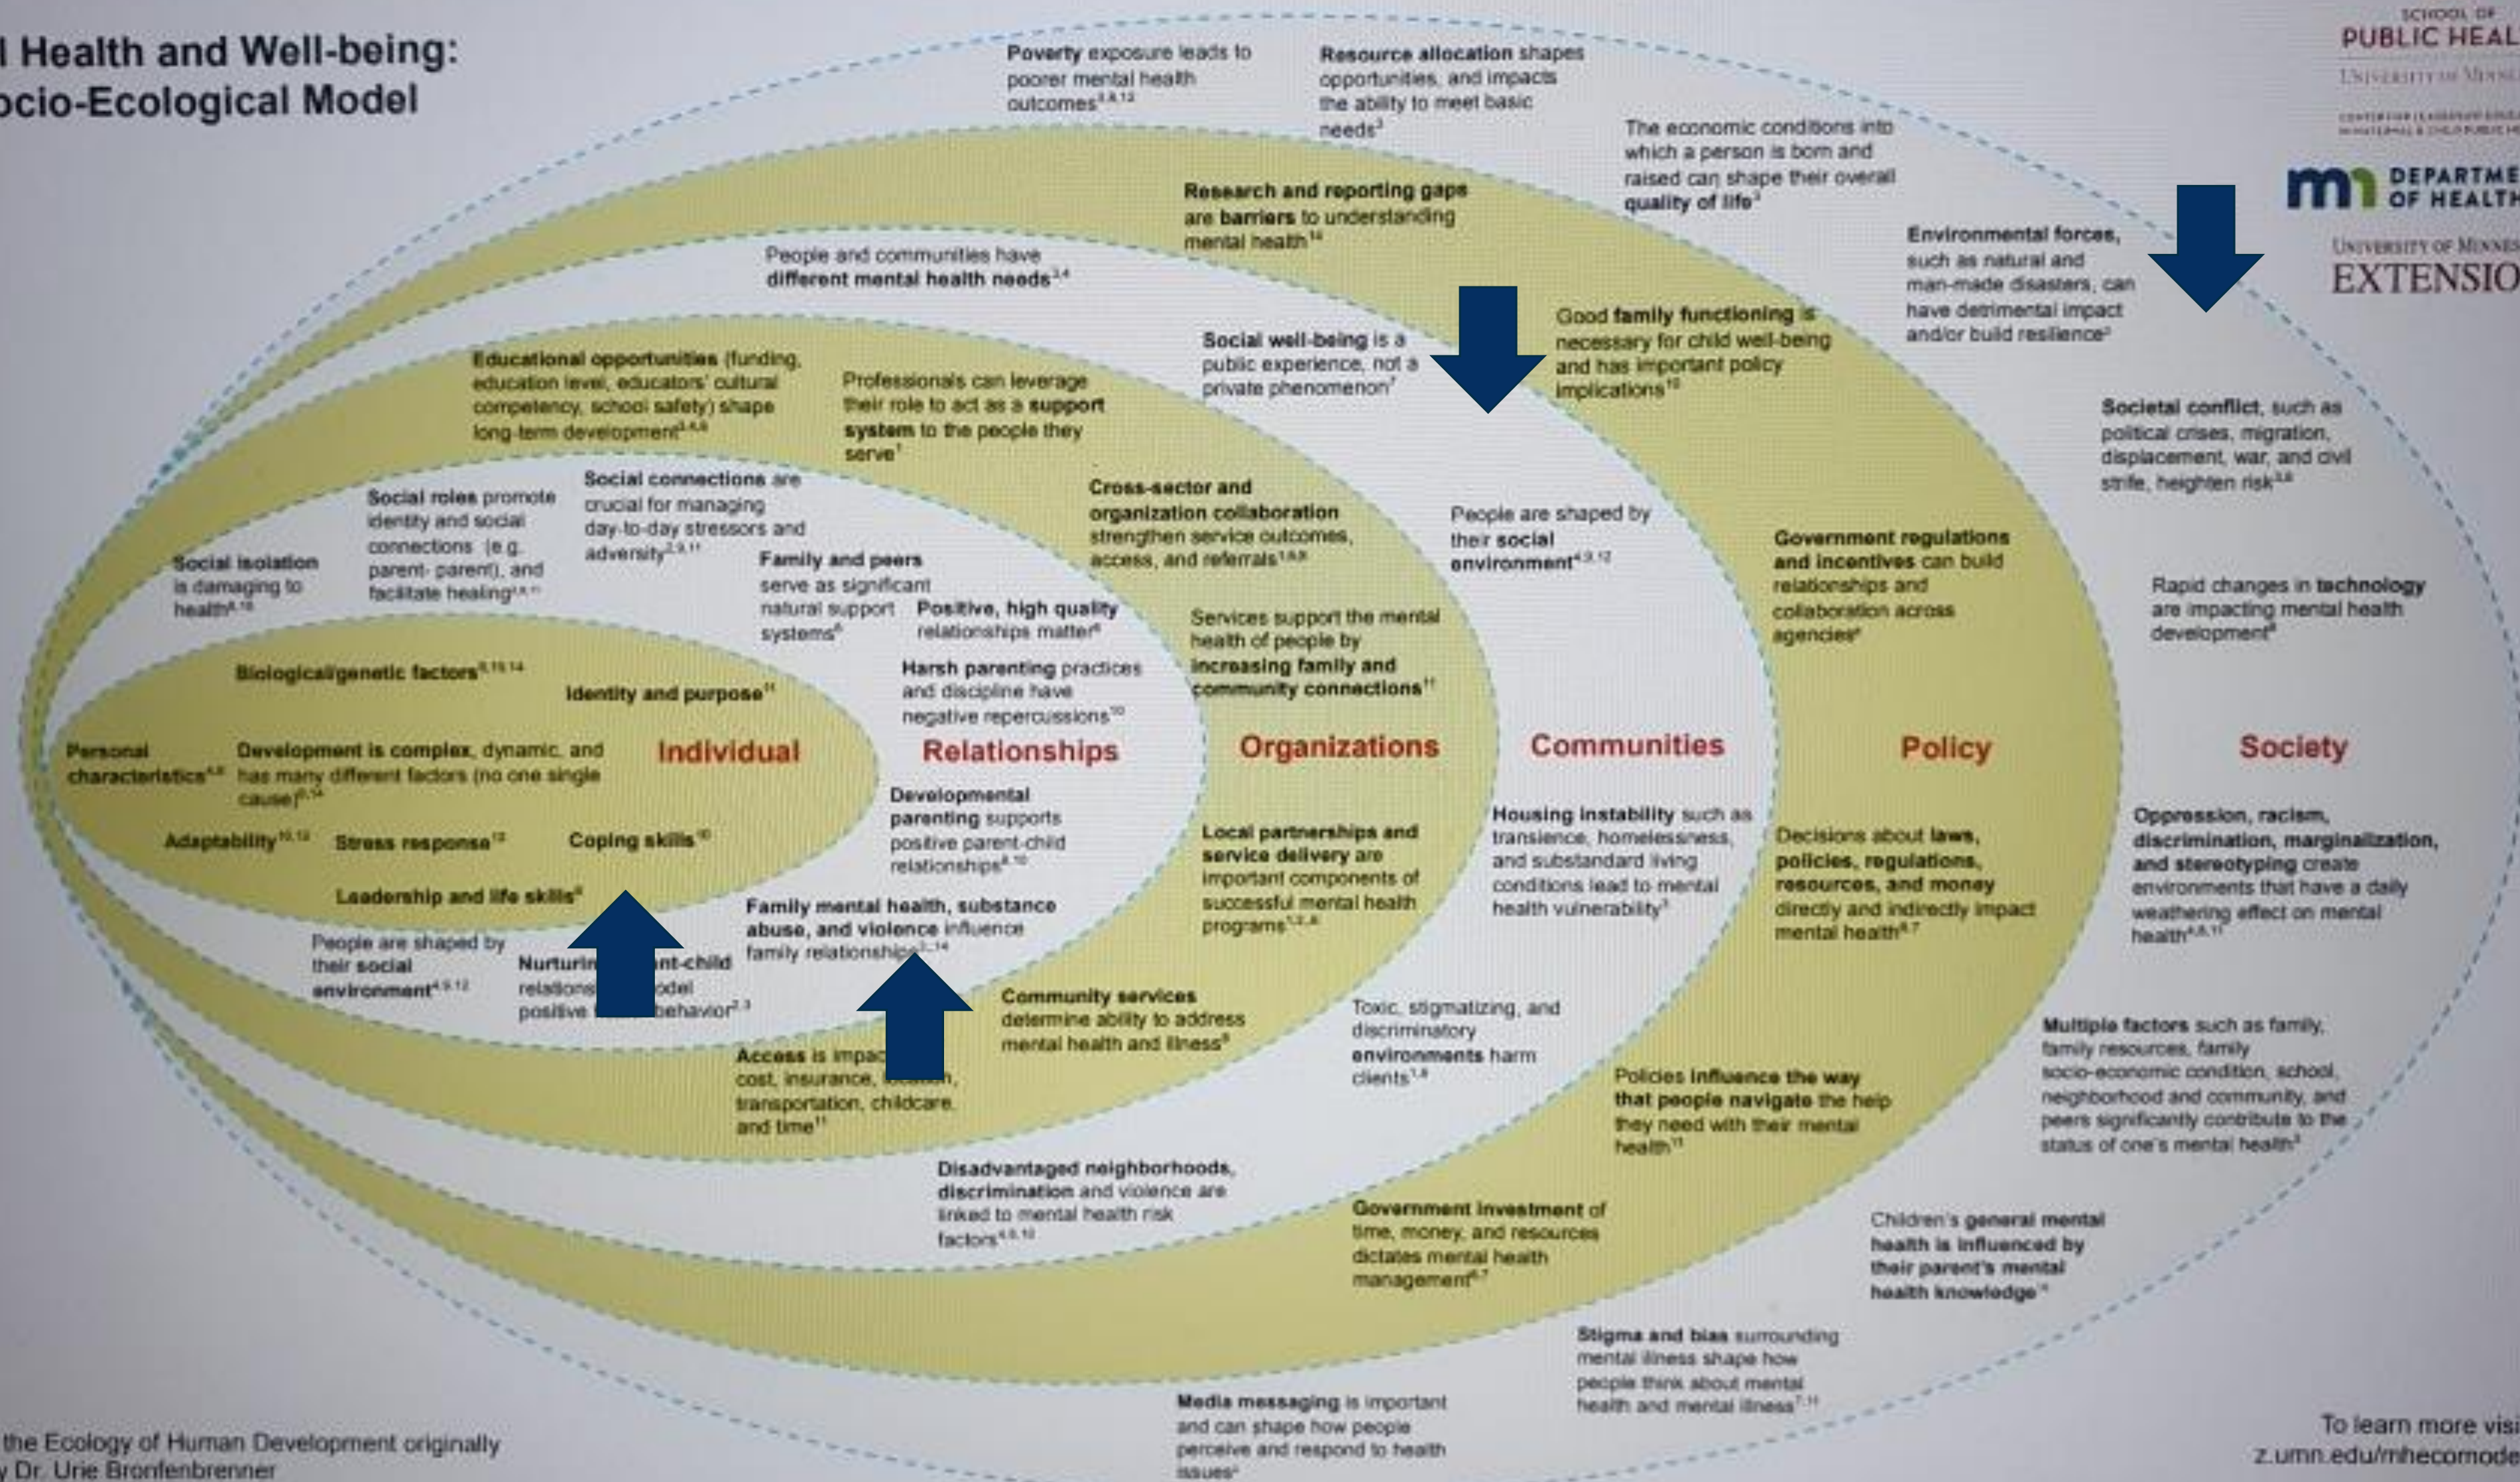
l Health and Well-being: ocio-Ecological Model

SCHOOL OF PUBLIC HEAL
UNIVERSITY OF MINN
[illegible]

DEPARTME OF HEALTH

UNIVERSITY OF MINNES EXTENSIO

Poverty exposure leads to poorer mental health outcomes$^{3,8,12}$

Resource allocation shapes opportunities, and impacts the ability to meet basic needs$^{3}$

The economic conditions into which a person is born and raised can shape their overall quality of life$^{3}$

Research and reporting gaps are barriers to understanding mental health$^{14}$

Environmental forces, such as natural and man-made disasters, can have detrimental impact and/or build resilience$^{3}$

People and communities have different mental health needs$^{3,4}$

Good family functioning is necessary for child well-being and has important policy implications$^{10}$

Social well-being is a public experience, not a private phenomenon$^{7}$

Educational opportunities (funding, education level, educators' cultural competency, school safety) shape long-term development$^{3,4,6}$

Professionals can leverage their role to act as a support system to the people they serve$^{1}$

Societal conflict, such as political crises, migration, displacement, war, and civil strife, heighten risk$^{3,6}$

Social connections are crucial for managing day-to-day stressors and adversity$^{2,9,11}$

Social roles promote identity and social connections (e.g. parent- parent), and facilitate healing$^{1,4,11}$

Cross-sector and organization collaboration strengthen service outcomes, access, and referrals$^{1,6,8}$

People are shaped by their social environment$^{4,9,12}$

Government regulations and incentives can build relationships and collaboration across agencies$^{6}$

Social isolation is damaging to health$^{4,10}$

Family and peers serve as significant natural support systems$^{6}$

Positive, high quality relationships matter$^{4}$

Services support the mental health of people by increasing family and community connections$^{11}$

Rapid changes in technology are impacting mental health development$^{6}$

Biological/genetic factors$^{8,13,14}$

Identity and purpose$^{11}$

Harsh parenting practices and discipline have negative repercussions$^{10}$

Personal characteristics$^{4,8}$

Development is complex, dynamic, and has many different factors (no one single cause)$^{6,14}$

Individual

Relationships

Organizations

Communities

Policy

Society

Developmental parenting supports positive parent-child relationships$^{4,10}$

Housing instability such as transience, homelessness, and substandard living conditions lead to mental health vulnerability$^{3}$

Local partnerships and service delivery are important components of successful mental health programs$^{1,2,8}$

Decisions about laws, policies, regulations, resources, and money directly and indirectly impact mental health$^{6,7}$

Oppression, racism, discrimination, marginalization, and stereotyping create environments that have a daily weathering effect on mental health$^{4,6,11}$

Adaptability$^{10,13}$

Stress response$^{13}$

Coping skills$^{10}$

Leadership and life skills$^{6}$

Family mental health, substance abuse, and violence influence family relationships$^{3,14}$

People are shaped by their social environment$^{4,9,12}$

Nurturin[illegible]nt-child relations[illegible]odel positive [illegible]behavior$^{2,3}$

Community services determine ability to address mental health and illness$^{5}$

Toxic, stigmatizing, and discriminatory environments harm clients$^{1,8}$

Multiple factors such as family, family resources, family socio-economic condition, school, neighborhood and community, and peers significantly contribute to the status of one's mental health$^{3}$

Access is impac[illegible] cost, insurance, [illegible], transportation, childcare, and time$^{11}$

Policies influence the way that people navigate the help they need with their mental health$^{11}$

Disadvantaged neighborhoods, discrimination and violence are linked to mental health risk factors$^{4,6,10}$

Government investment of time, money, and resources dictates mental health management$^{6,7}$

Children's general mental health is influenced by their parent's mental health knowledge$^{14}$

Stigma and bias surrounding mental illness shape how people think about mental health and mental illness$^{7,11}$

Media messaging is important and can shape how people perceive and respond to health issues$^{6}$

the Ecology of Human Development originally y Dr. Urie Bronfenbrenner

To learn more visi z.umn.edu/mhecomode